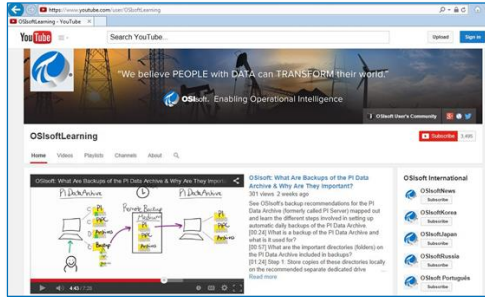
https://www.youtube.com/user/OSIsoftLearning

OSIsoftLearning - YouTube

YouTube

Search YouTube...

Upload

Sign in

"We believe PEOPLE with DATA can TRANSFORM their world."

OSIsoft. Enabling Operational Intelligence

OSIsoft User's Community

OSIsoftLearning

Subscribe 3,495

Home Videos Playlists Channels About

OSIsoft: What Are Backups of the PI Data Archive & Why Are They Import...

PI Data Archive

PI Data Archive

Remote Backup Medium

4:43 / 7:28

OSIsoft: What Are Backups of the PI Data Archive & Why Are They Important?

301 views 2 weeks ago

See OSIsoft's backup recommendations for the PI Data Archive (formerly called PI Server) mapped out and learn the different steps involved in setting up automatic daily backups of the PI Data Archive. [00:24] What is a backup of the PI Data Archive and what is it used for? [00:57] What are the important directories (folders) on the PI Data Archive included in backups? [01:24] Step 1: Store copies of these directories locally on the recommended separate dedicated drive

Read more

OSIsoft International

OSIsoftNews
Subscribe

OSIsoftKorea
Subscribe

OSIsoftJapan
Subscribe

OSIsoftRussia
Subscribe

OSIsoft Português
Subscribe